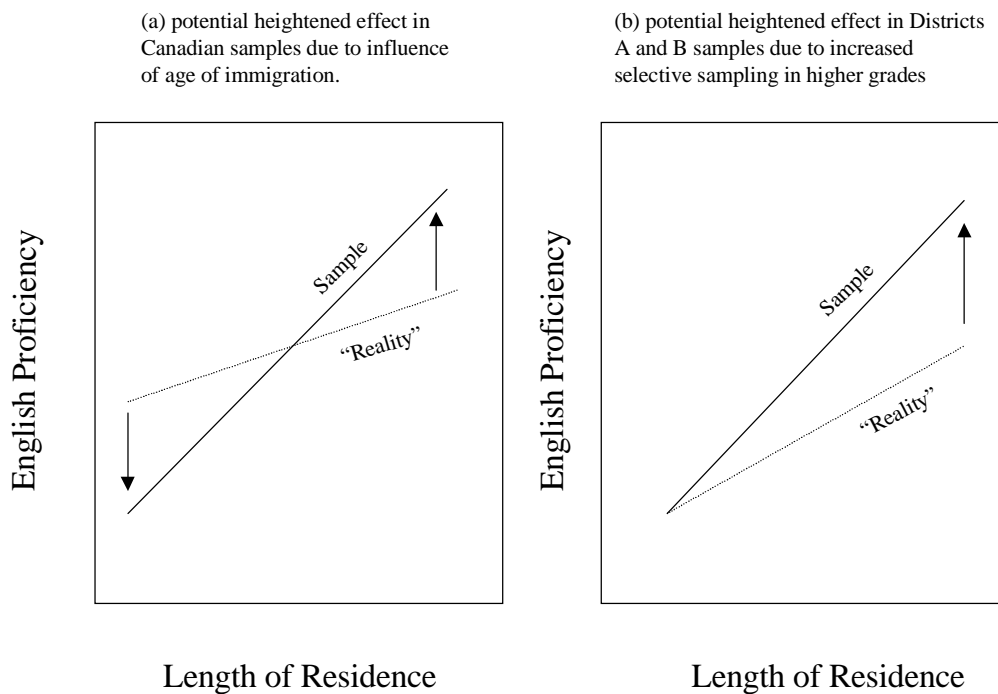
(a) potential heightened effect in Canadian samples due to influence of age of immigration.

English Proficiency

Sample

"Reality"

Length of Residence

(b) potential heightened effect in Districts A and B samples due to increased selective sampling in higher grades

English Proficiency

Sample

"Reality"

Length of Residence